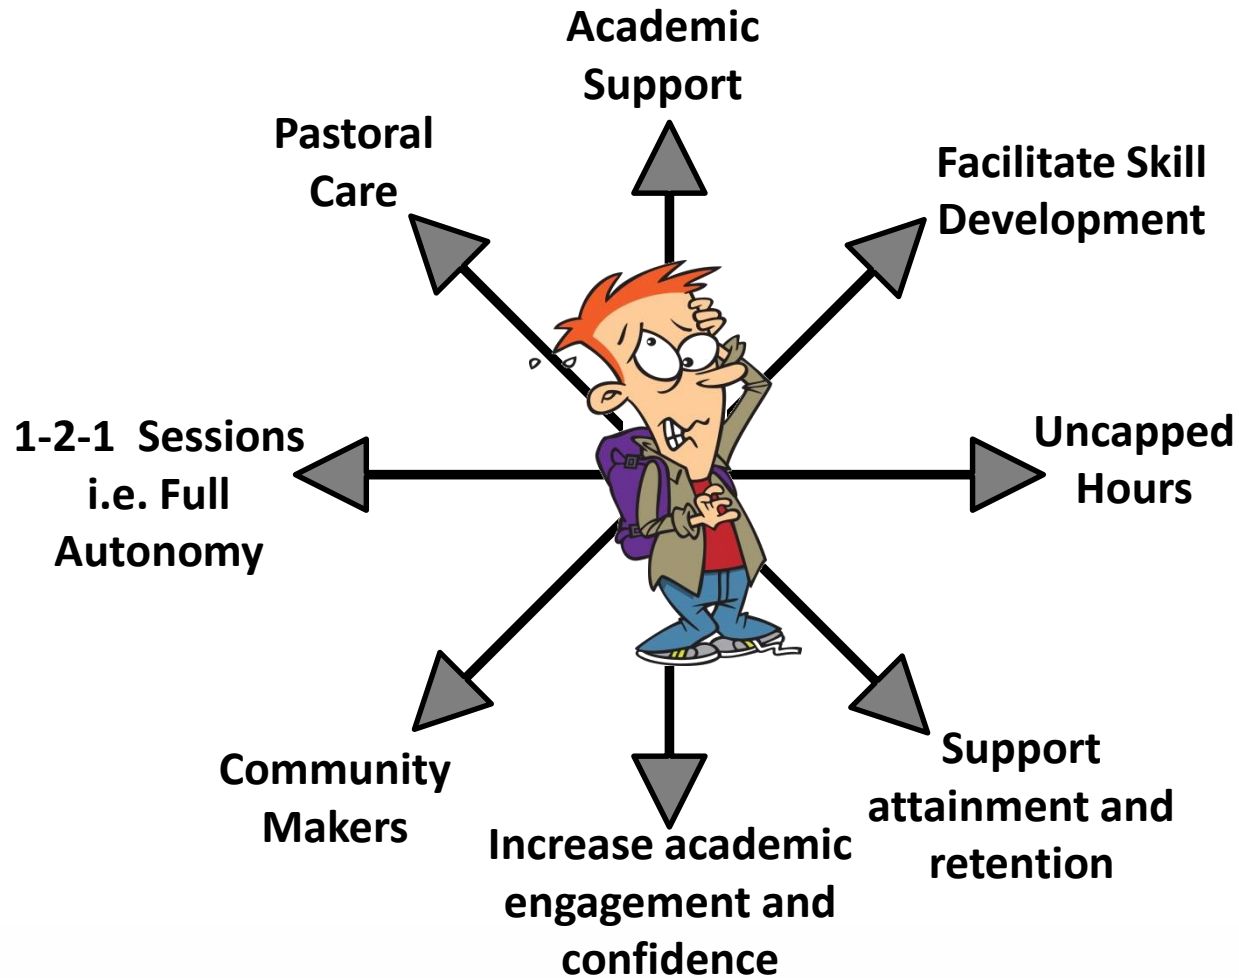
Academic Support

Pastoral Care

Facilitate Skill Development

1-2-1 Sessions i.e. Full Autonomy

Uncapped Hours

Community Makers

Increase academic engagement and confidence

Support attainment and retention